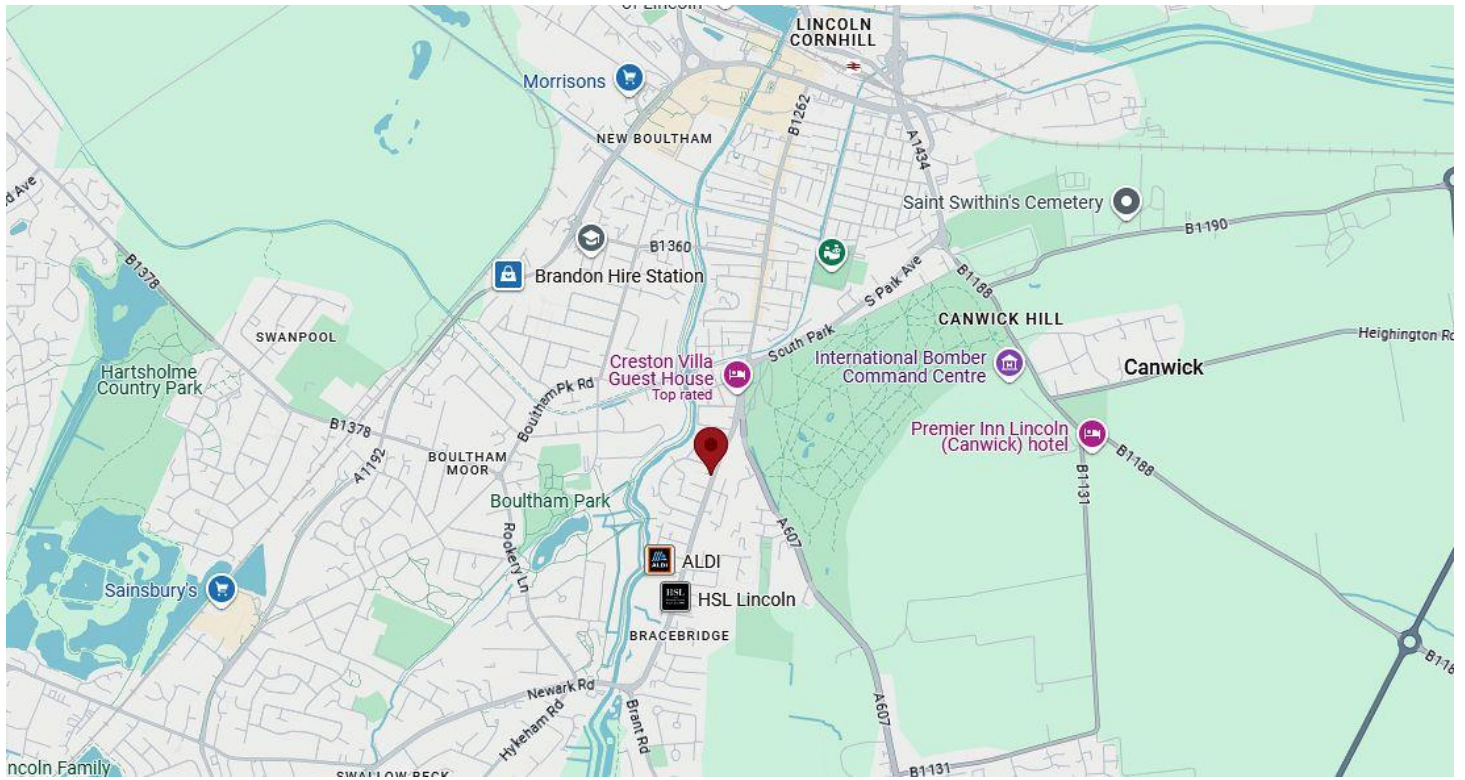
of Lincoln
LINCOLN CORNHILL
Morrisons
NEW BOULTHAM
B1262
A1434
d Ave
Saint Swithin's Cemetery
B1190
B1360
B1378
Brandon Hire Station
S Park Ave
B1188
SWANPOOL
CANWICK HILL
Heighington Ro
South Park
Hartsholme Country Park
Creston Villa Guest House
Top rated
International Bomber Command Centre
Canwick
Boultham Pk Rd
B1378
Premier Inn Lincoln (Canwick) hotel
A1192
BOULTHAM MOOR
B1131
B1188
Boultham Park
A607
Rookery Ln
ALDI
Sainsbury's
HSL Lincoln
BRACEBRIDGE
B118
Newark Rd
Hykeham Rd
Brant Rd
A607
ncoln Family
SWALLOW BECK
B1131